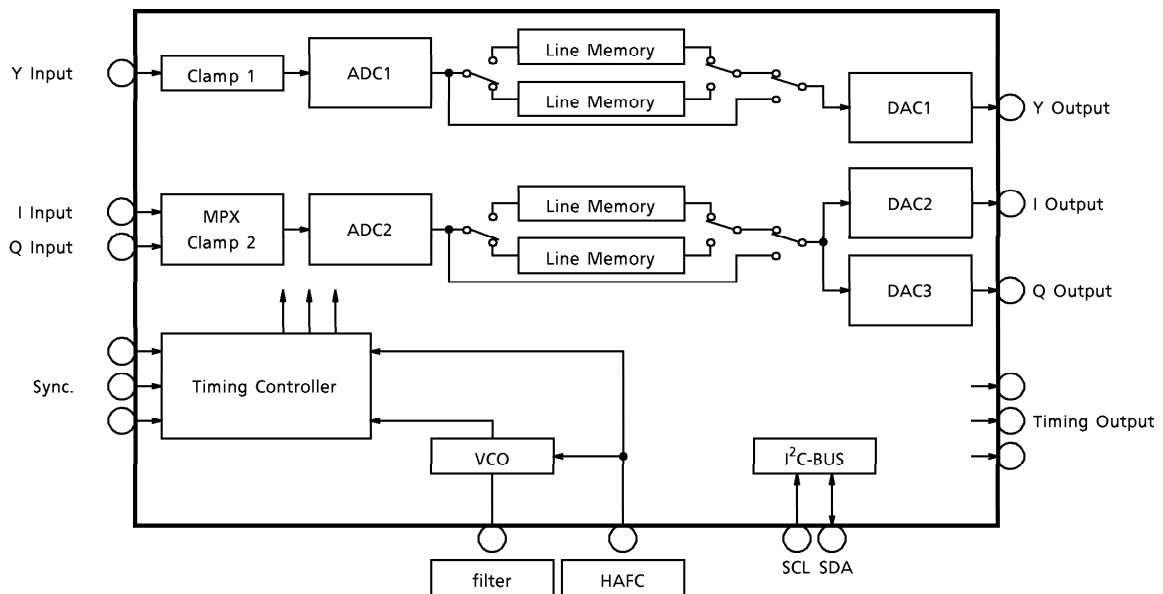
Y Input
Clamp 1
ADC1
Line Memory
Line Memory
DAC1
Y Output
I Input
Q Input
MPX
Clamp 2
ADC2
Line Memory
Line Memory
DAC2
I Output
DAC3
Q Output
Sync.
Timing Controller
Timing Output
VCO
$I^2C$-BUS
filter
HAFC
SCL
SDA